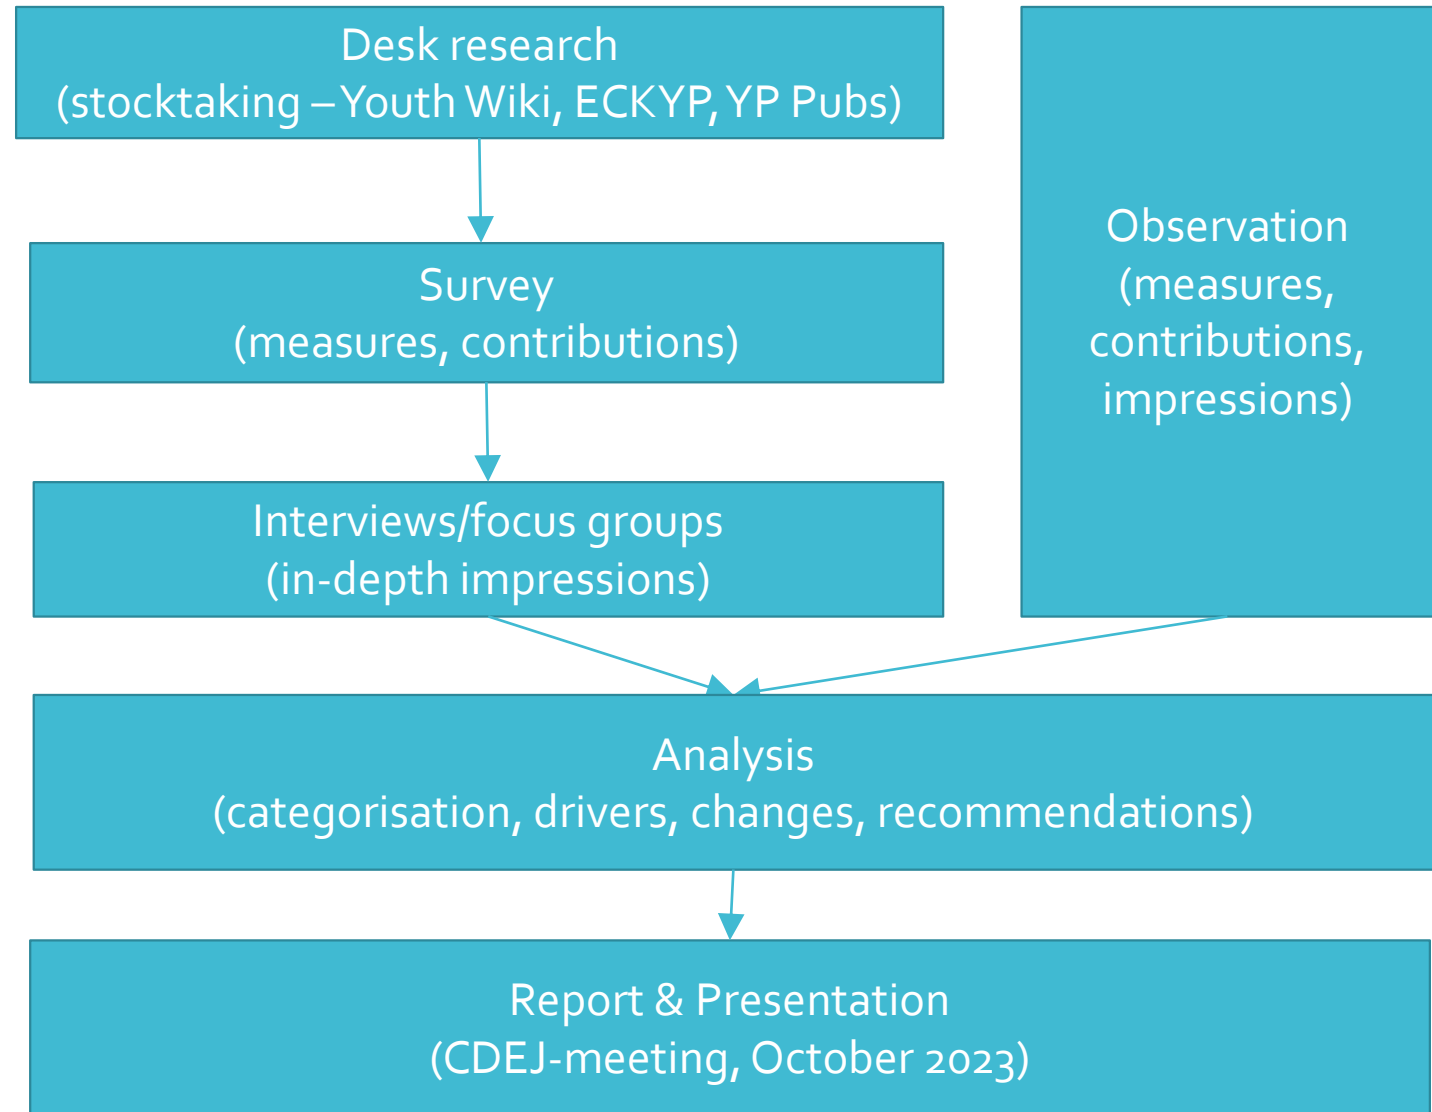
Desk research
(stocktaking – Youth Wiki, ECKYP, YP Pubs)

Survey
(measures, contributions)

Interviews/focus groups
(in-depth impressions)

Observation
(measures, contributions, impressions)

Analysis
(categorisation, drivers, changes, recommendations)

Report & Presentation
(CDEJ-meeting, October 2023)